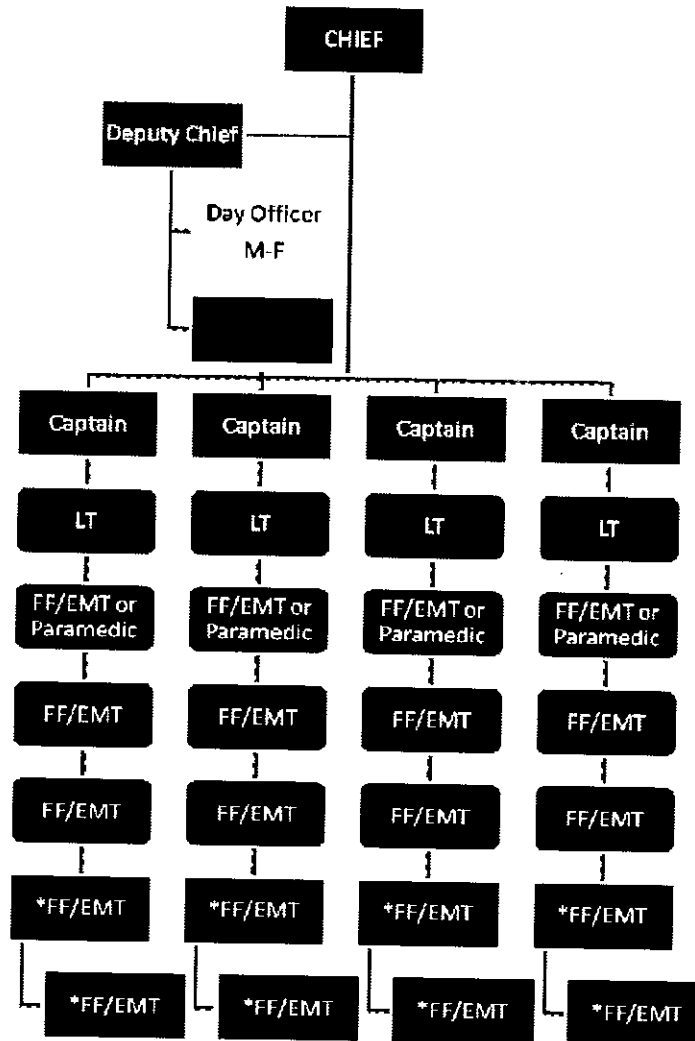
CHIEF

Deputy Chief

Day Officer
M-F

Captain

LT

FF/EMT or Paramedic

FF/EMT

FF/EMT

*FF/EMT

*FF/EMT

Captain

LT

FF/EMT or Paramedic

FF/EMT

FF/EMT

*FF/EMT

*FF/EMT

Captain

LT

FF/EMT or Paramedic

FF/EMT

FF/EMT

*FF/EMT

*FF/EMT

Captain

LT

FF/EMT or Paramedic

FF/EMT

FF/EMT

*FF/EMT

*FF/EMT